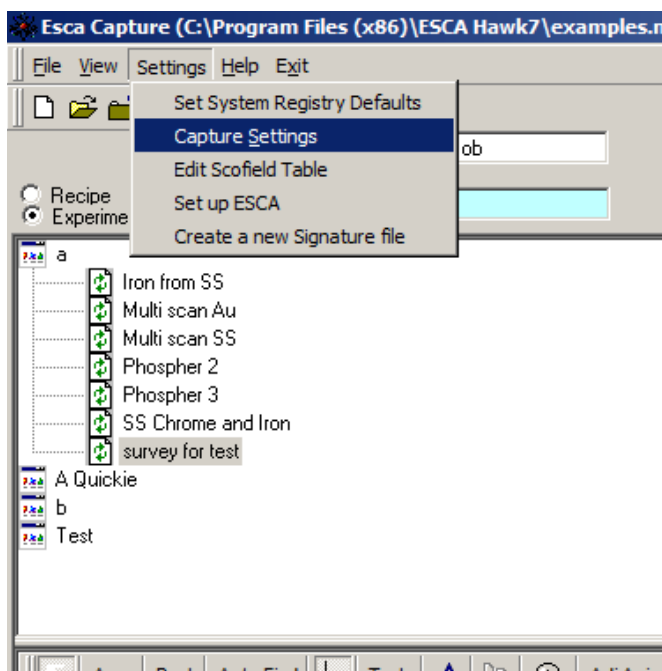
Esca Capture (C:\Program Files (x86)\ESCA Hawk7\examples.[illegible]

File View Settings Help Exit

Set System Registry Defaults
Capture Settings
Edit Scofield Table
Set up ESCA
Create a new Signature file

ob

Recipe
Experime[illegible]

a
Iron from SS
Multi scan Au
Multi scan SS
Phospher 2
Phospher 3
SS Chrome and Iron
survey for test
A Quickie
b
Test

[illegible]